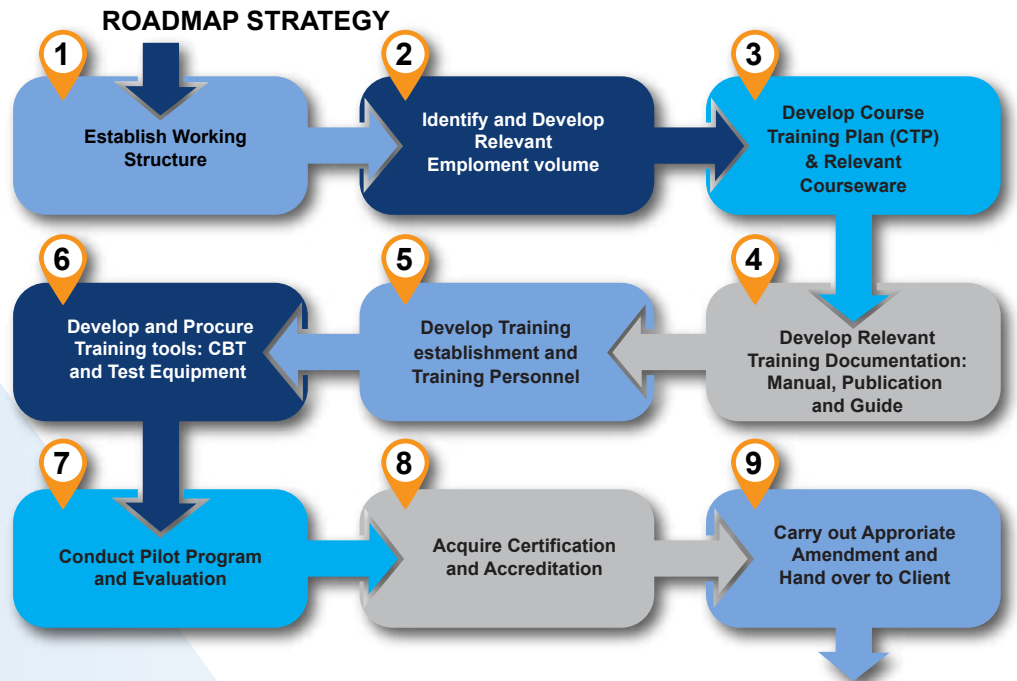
ROADMAP STRATEGY

1
Establish Working Structure

2
Identify and Develop Relevant Emploment volume

3
Develop Course Training Plan (CTP) & Relevant Courseware

4
Develop Relevant Training Documentation: Manual, Publication and Guide

5
Develop Training establishment and Training Personnel

6
Develop and Procure Training tools: CBT and Test Equipment

7
Conduct Pilot Program and Evaluation

8
Acquire Certification and Accreditation

9
Carry out Approriate Amendment and Hand over to Client